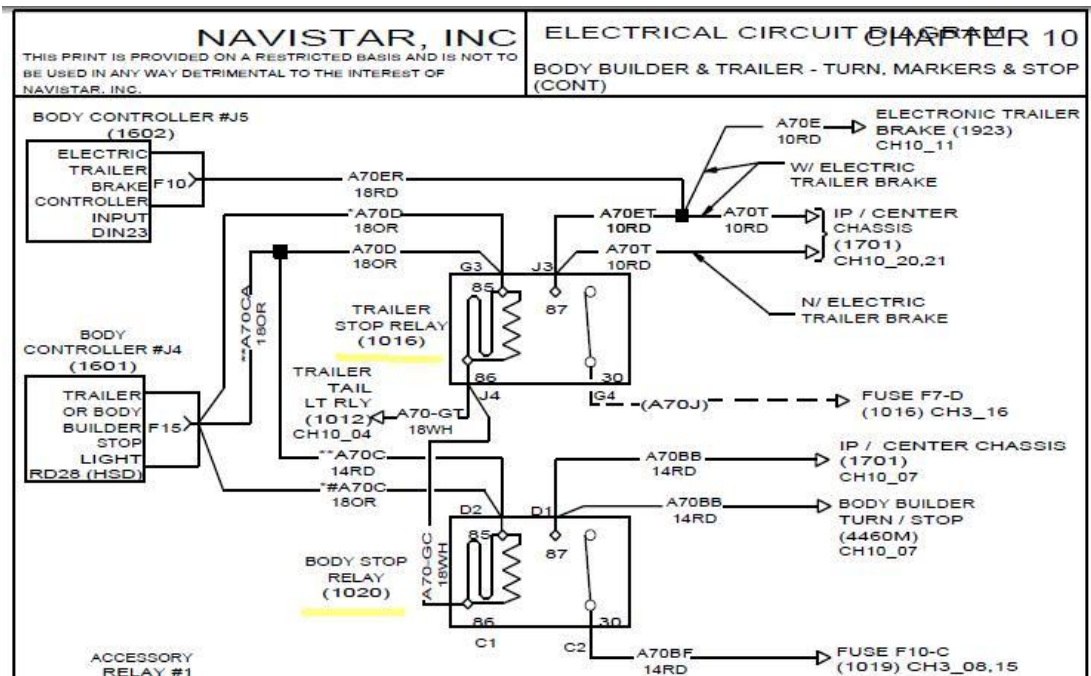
NAVISTAR, INC
THIS PRINT IS PROVIDED ON A RESTRICTED BASIS AND IS NOT TO BE USED IN ANY WAY DETRIMENTAL TO THE INTEREST OF NAVISTAR, INC.

ELECTRICAL CIRCUIT DIAGRAM CHAPTER 10
BODY BUILDER & TRAILER - TURN, MARKERS & STOP (CONT)

BODY CONTROLLER #J5 (1602)
ELECTRIC TRAILER BRAKE CONTROLLER INPUT DIN23
F10

A70ER 18RD
A70E 10RD
ELECTRONIC TRAILER BRAKE (1923) CH10_11
W/ ELECTRIC TRAILER BRAKE
*A70D 18OR
A70ET 10RD
A70T 10RD
IP / CENTER CHASSIS (1701) CH10_20,21
A70D 18OR
A70T 10RD
N/ ELECTRIC TRAILER BRAKE
G3
J3
85
87
TRAILER STOP RELAY (1016)
**A70CA 18OR
BODY CONTROLLER #J4 (1601)
TRAILER OR BODY BUILDER STOP LIGHT RD28 (HSD)
F15
TRAILER TAIL LT RLY (1012) CH10_04
A70-GT 18WH
86
J4
30
G4
(A70J)
FUSE F7-D (1016) CH3_16
**A70C 14RD
*#A70C 18OR
A70BB 14RD
IP / CENTER CHASSIS (1701) CH10_07
D2
D1
A70BB 14RD
BODY BUILDER TURN / STOP (4460M) CH10_07
85
87
BODY STOP RELAY (1020)
A70-GC 18WH
86
30
C1
C2
A70BF 14RD
FUSE F10-C (1019) CH3_08,15
ACCESSORY RELAY #1